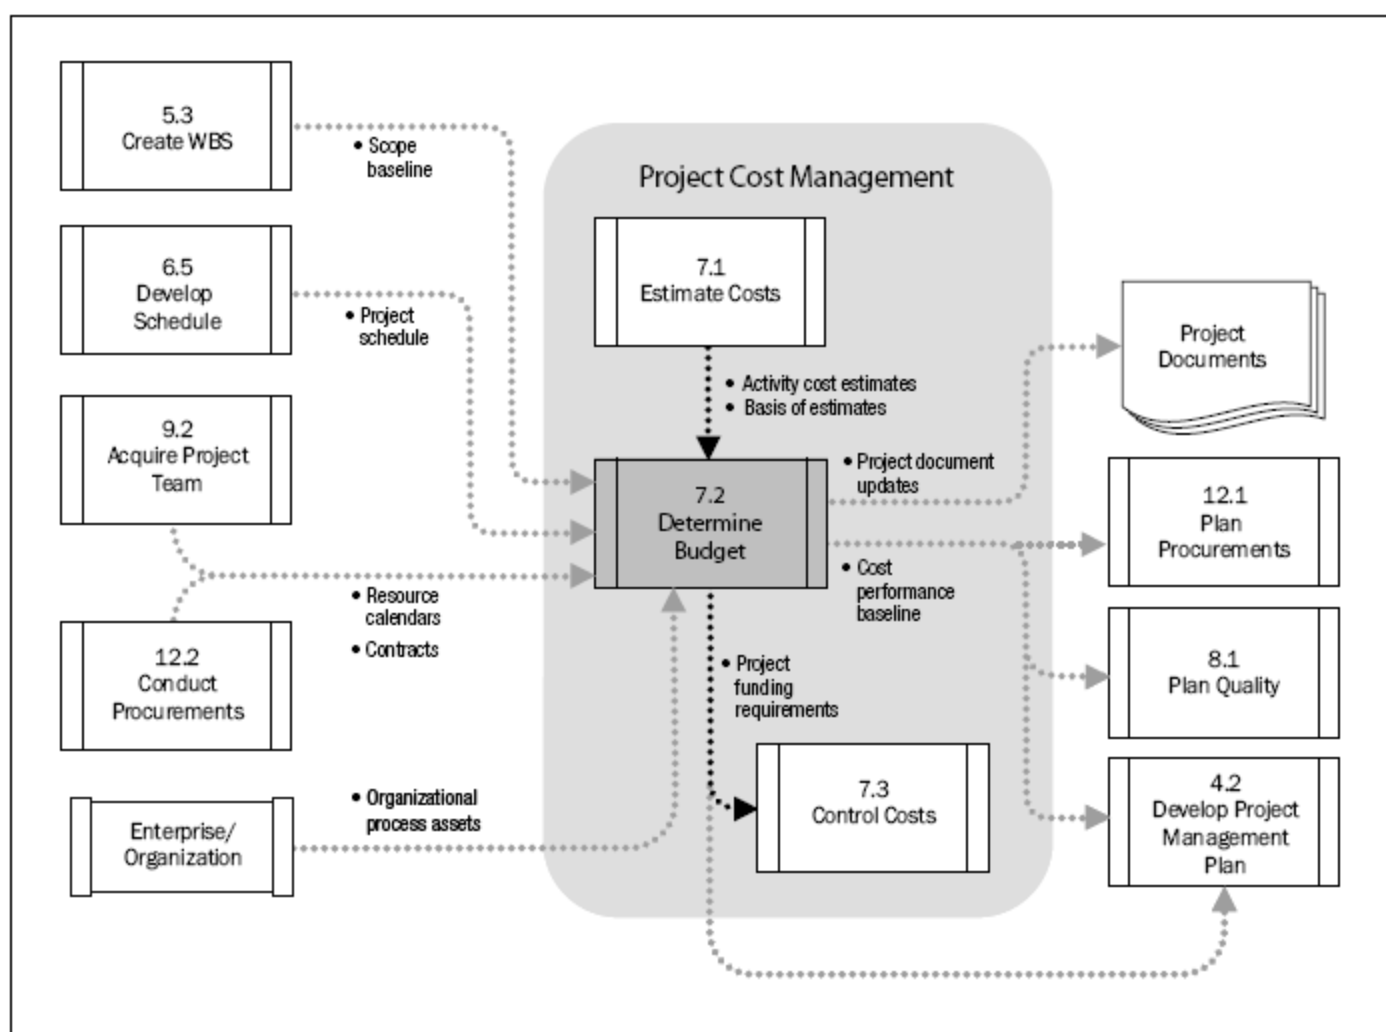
5.3
Create WBS

• Scope baseline

6.5
Develop Schedule

• Project schedule

9.2
Acquire Project Team

12.2
Conduct Procurements

• Resource calendars

• Contracts

Enterprise/ Organization

• Organizational process assets

Project Cost Management

7.1
Estimate Costs

• Activity cost estimates
• Basis of estimates

7.2
Determine Budget

• Project funding requirements

7.3
Control Costs

• Project document updates

• Cost performance baseline

Project Documents

12.1
Plan Procurements

8.1
Plan Quality

4.2
Develop Project Management Plan